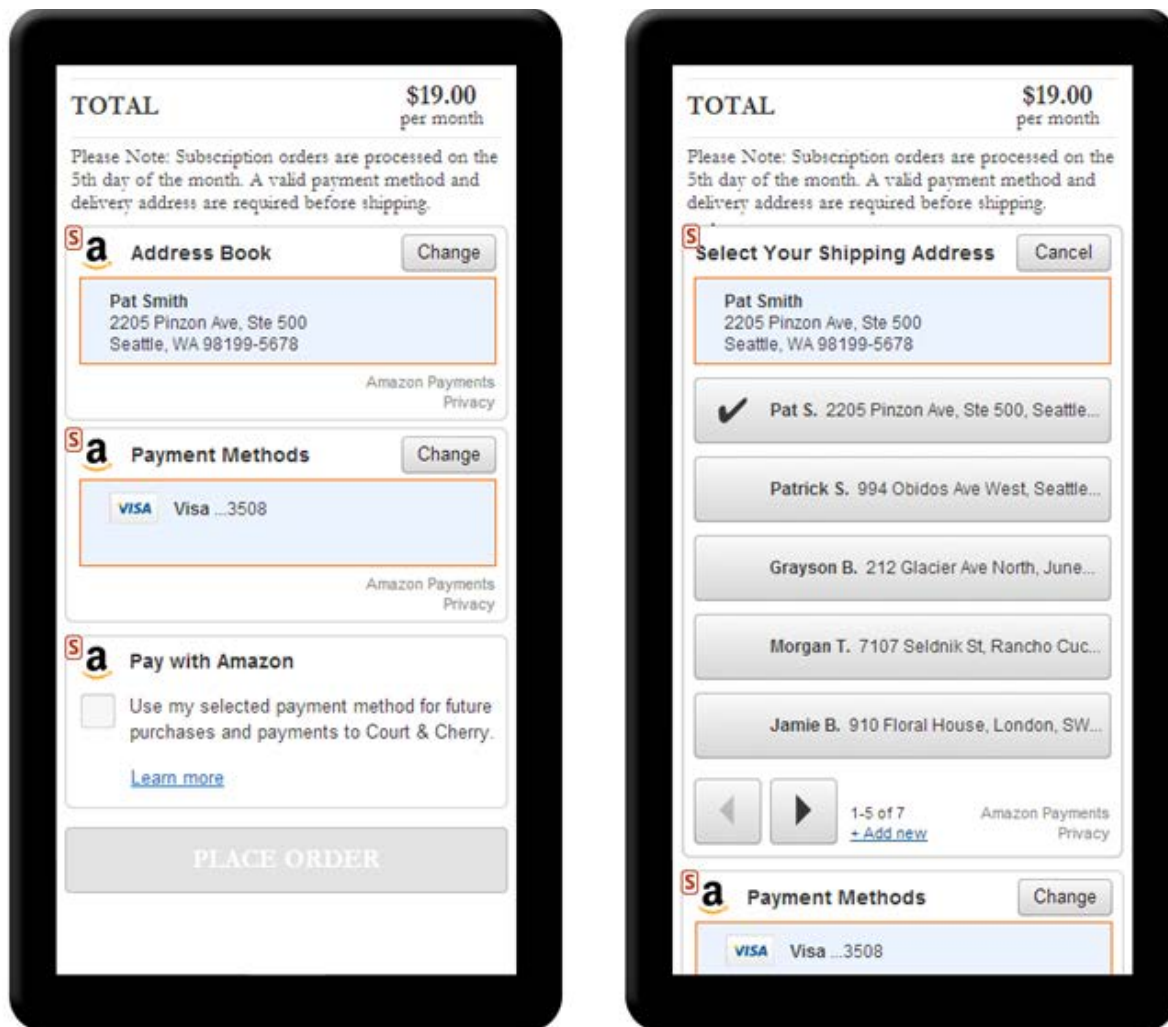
TOTAL

$19.00
per month

Please Note: Subscription orders are processed on the 5th day of the month. A valid payment method and delivery address are required before shipping.

S a Address Book

Change

Pat Smith
2205 Pinzon Ave, Ste 500
Seattle, WA 98199-5678

Amazon Payments
Privacy

S a Payment Methods

Change

VISA Visa ...3508

Amazon Payments
Privacy

S a Pay with Amazon

Use my selected payment method for future purchases and payments to Court & Cherry.

Learn more

PLACE ORDER

TOTAL

$19.00
per month

Please Note: Subscription orders are processed on the 5th day of the month. A valid payment method and delivery address are required before shipping.

S Select Your Shipping Address

Cancel

Pat Smith
2205 Pinzon Ave, Ste 500
Seattle, WA 98199-5678

✔ Pat S. 2205 Pinzon Ave, Ste 500, Seattle...

Patrick S. 994 Obidos Ave West, Seattle...

Grayson B. 212 Glacier Ave North, June...

Morgan T. 7107 Seldnik St, Rancho Cuc...

Jamie B. 910 Floral House, London, SW...

1-5 of 7
+ Add new

Amazon Payments
Privacy

S a Payment Methods

Change

VISA Visa ...3508